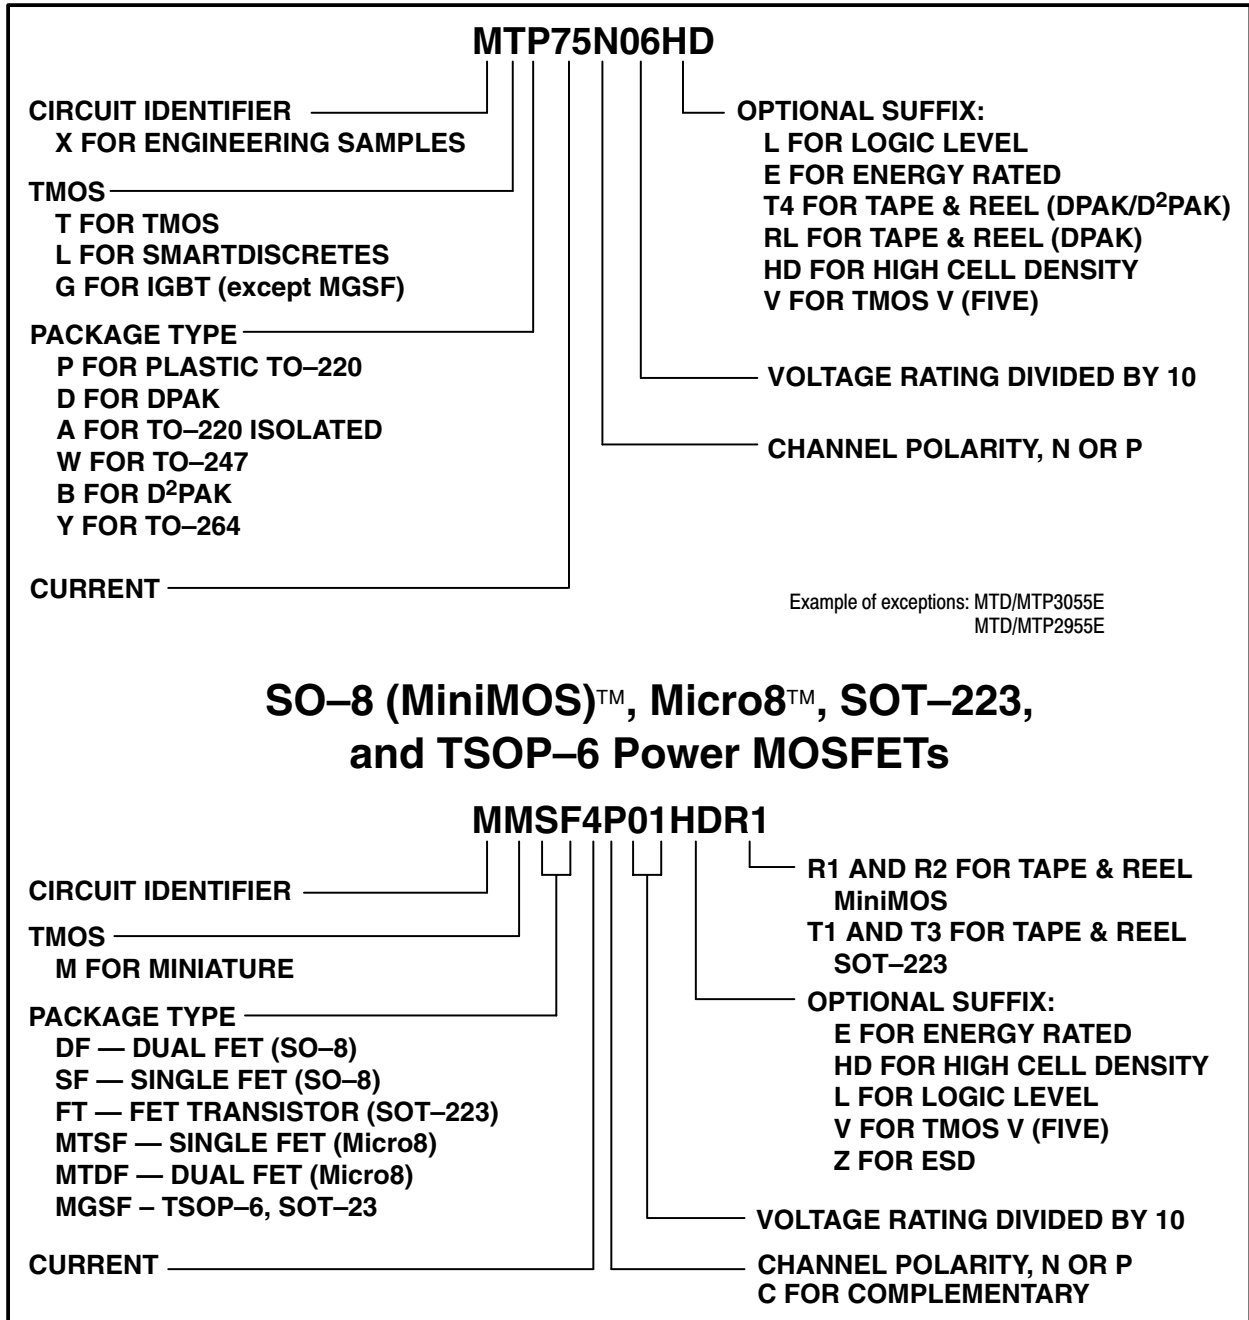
MTP75N06HD

CIRCUIT IDENTIFIER
X FOR ENGINEERING SAMPLES

TMOS
T FOR TMOS
L FOR SMARTDISCRETES
G FOR IGBT (except MGSF)

PACKAGE TYPE
P FOR PLASTIC TO–220
D FOR DPAK
A FOR TO–220 ISOLATED
W FOR TO–247
B FOR D$^2$PAK
Y FOR TO–264

CURRENT

OPTIONAL SUFFIX:
L FOR LOGIC LEVEL
E FOR ENERGY RATED
T4 FOR TAPE & REEL (DPAK/D$^2$PAK)
RL FOR TAPE & REEL (DPAK)
HD FOR HIGH CELL DENSITY
V FOR TMOS V (FIVE)

VOLTAGE RATING DIVIDED BY 10

CHANNEL POLARITY, N OR P

Example of exceptions: MTD/MTP3055E
MTD/MTP2955E

SO–8 (MiniMOS)™, Micro8™, SOT–223, and TSOP–6 Power MOSFETs

MMSF4P01HDR1

CIRCUIT IDENTIFIER

TMOS
M FOR MINIATURE

PACKAGE TYPE
DF — DUAL FET (SO–8)
SF — SINGLE FET (SO–8)
FT — FET TRANSISTOR (SOT–223)
MTSF — SINGLE FET (Micro8)
MTDF — DUAL FET (Micro8)
MGSF – TSOP–6, SOT–23

CURRENT

R1 AND R2 FOR TAPE & REEL
MiniMOS
T1 AND T3 FOR TAPE & REEL
SOT–223

OPTIONAL SUFFIX:
E FOR ENERGY RATED
HD FOR HIGH CELL DENSITY
L FOR LOGIC LEVEL
V FOR TMOS V (FIVE)
Z FOR ESD

VOLTAGE RATING DIVIDED BY 10

CHANNEL POLARITY, N OR P
C FOR COMPLEMENTARY